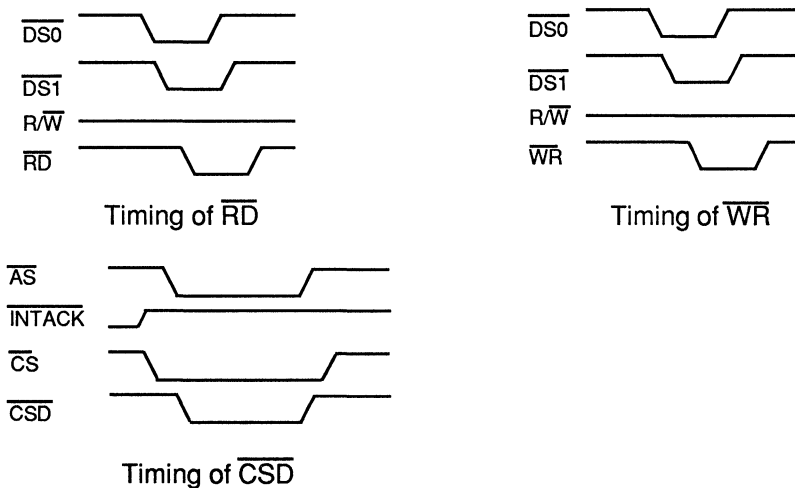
$\overline{DS0}$
$\overline{DS1}$
$R/\overline{W}$
$\overline{RD}$

Timing of $\overline{RD}$

$\overline{DS0}$
$\overline{DS1}$
$R/\overline{W}$
$\overline{WR}$

Timing of $\overline{WR}$

$\overline{AS}$
$\overline{INTACK}$
$\overline{CS}$
$\overline{CSD}$

Timing of $\overline{CSD}$